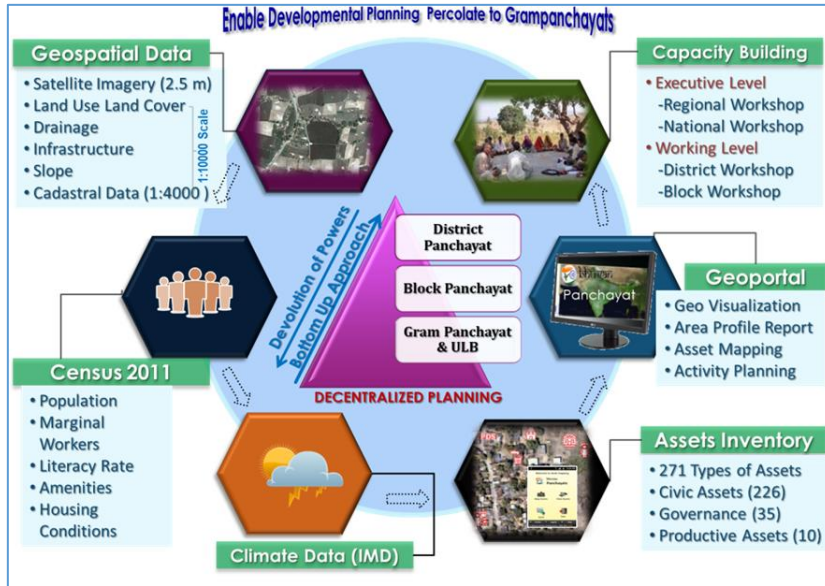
Enable Developmental Planning Percolate to Grampanchayats

Geospatial Data
• Satellite Imagery (2.5 m)
• Land Use Land Cover
• Drainage
• Infrastructure
• Slope
• Cadastral Data (1:4000)

1:10000 Scale

Capacity Building
• Executive Level
-Regional Workshop
-National Workshop
• Working Level
-District Workshop
-Block Workshop

Devolution of Powers
Bottom Up Approach

District Panchayat
Block Panchayat
Gram Panchayat & ULB

DECENTRALIZED PLANNING

Panchayat

Geoportal
• Geo Visualization
• Area Profile Report
• Asset Mapping
• Activity Planning

Census 2011
• Population
• Marginal Workers
• Literacy Rate
• Amenities
• Housing Conditions

Assets Inventory
• 271 Types of Assets
• Civic Assets (226)
• Governance (35)
• Productive Assets (10)

Climate Data (IMD)